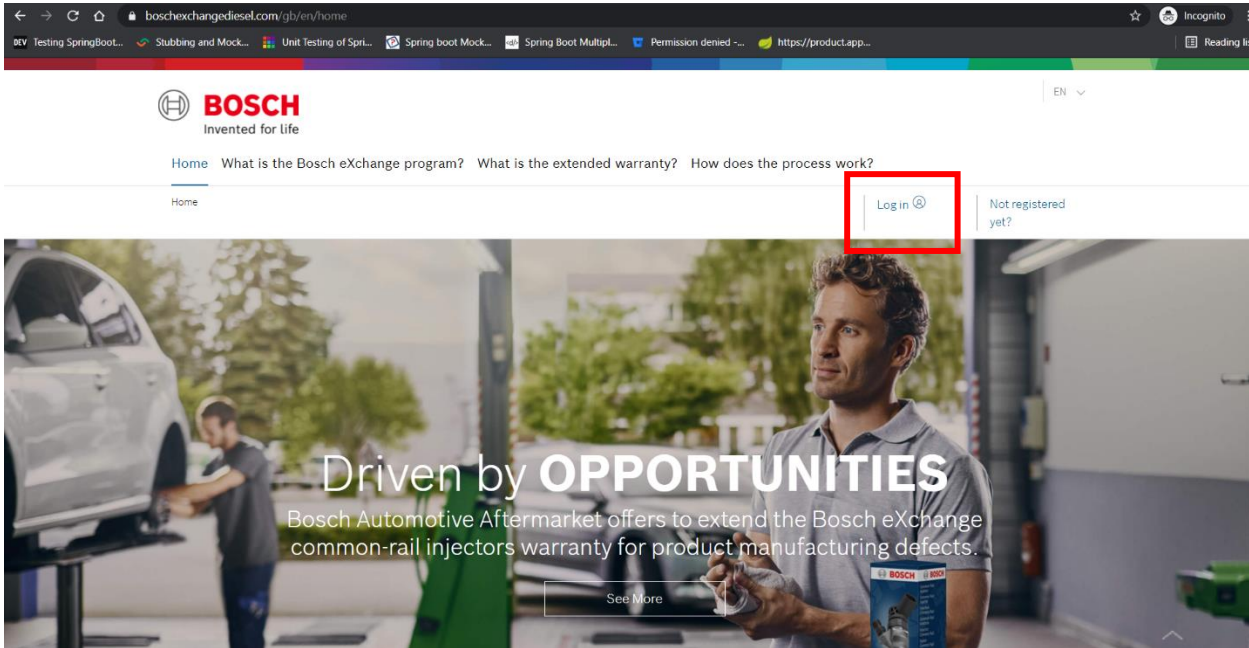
boschexchangediesel.com/gb/en/home

Incognito

DEV Testing SpringBoot... Stubbing and Mock... Unit Testing of Spri... Spring boot Mock... Spring Boot Multipl... Permission denied -... https://product.app... Reading li

BOSCH
Invented for life

EN

Home What is the Bosch eXchange program? What is the extended warranty? How does the process work?

Home

Log in

Not registered yet?

Driven by OPPORTUNITIES

Bosch Automotive Aftermarket offers to extend the Bosch eXchange common-rail injectors warranty for product manufacturing defects.

See More

BOSCH BOSCH